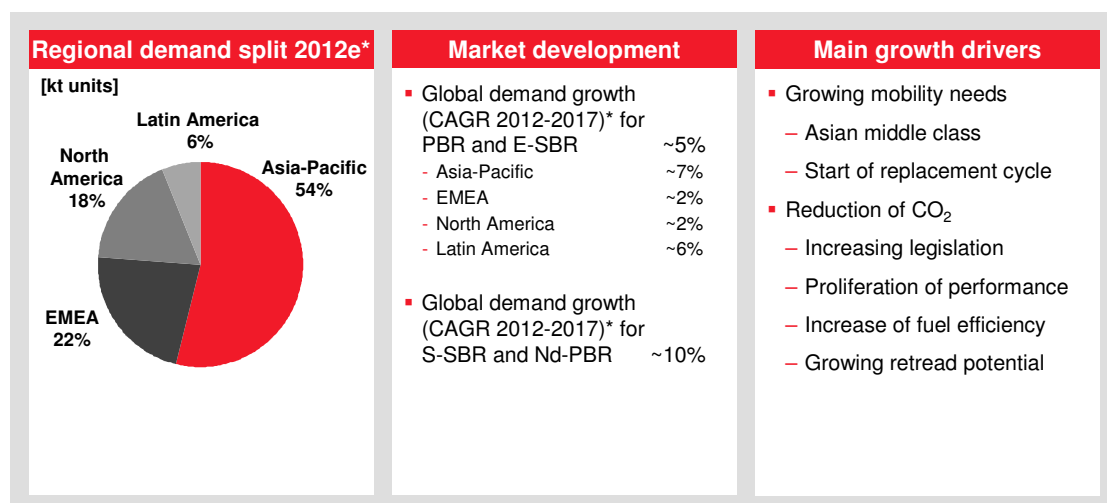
Regional demand split 2012e*

[kt units]

Latin America 6%

North America 18%

Asia-Pacific 54%

EMEA 22%

Market development

- Global demand growth (CAGR 2012-2017)* for PBR and E-SBR ~5%
  - Asia-Pacific ~7%
  - EMEA ~2%
  - North America ~2%
  - Latin America ~6%

- Global demand growth (CAGR 2012-2017)* for S-SBR and Nd-PBR ~10%

Main growth drivers

- Growing mobility needs
  – Asian middle class
  – Start of replacement cycle
- Reduction of $CO_2$
  – Increasing legislation
  – Proliferation of performance
  – Increase of fuel efficiency
  – Growing retread potential